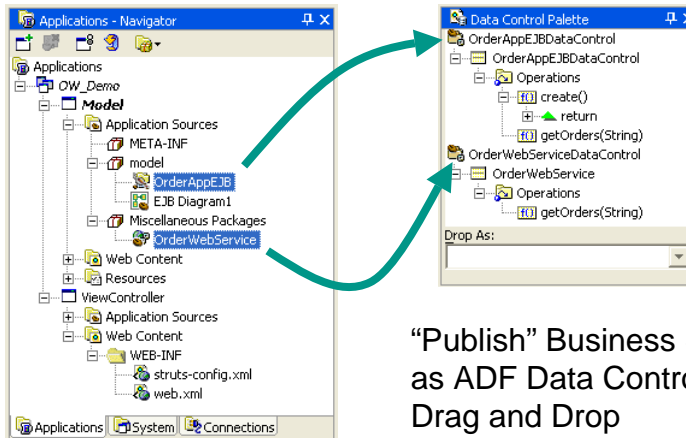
Applications - Navigator

Applications
OW_Demo
Model
Application Sources
META-INF
model
OrderAppEJB
EJB Diagram1
Miscellaneous Packages
OrderWebService
Web Content
Resources
ViewController
Application Sources
Web Content
WEB-INF
struts-config.xml
web.xml

Applications | System | Connections

Data Control Palette
OrderAppEJBDataControl
OrderAppEJBDataControl
Operations
f() create()
return
f() getOrders(String)
OrderWebServiceDataControl
OrderWebService
Operations
f() getOrders(String)
Drop As:

"Publish" Business
as ADF Data Contro
Drag and Drop